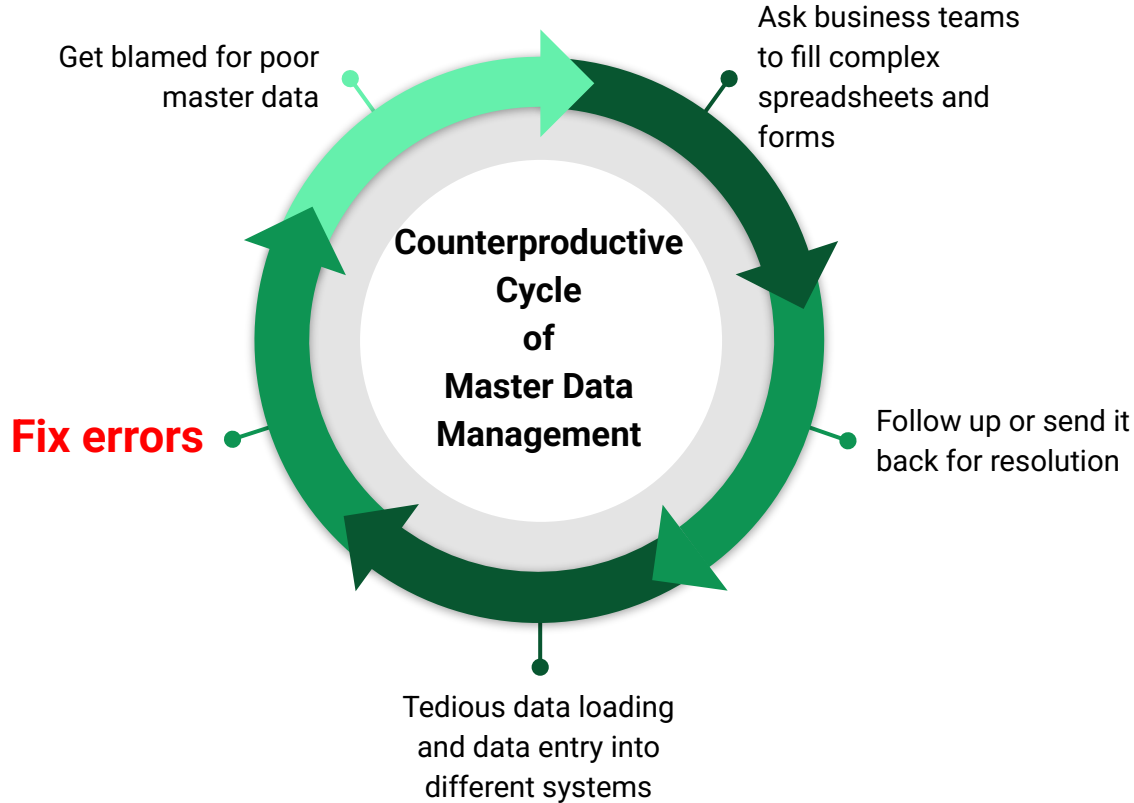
Counterproductive Cycle of Master Data Management

Ask business teams to fill complex spreadsheets and forms

Follow up or send it back for resolution

Tedious data loading and data entry into different systems

Fix errors

Get blamed for poor master data